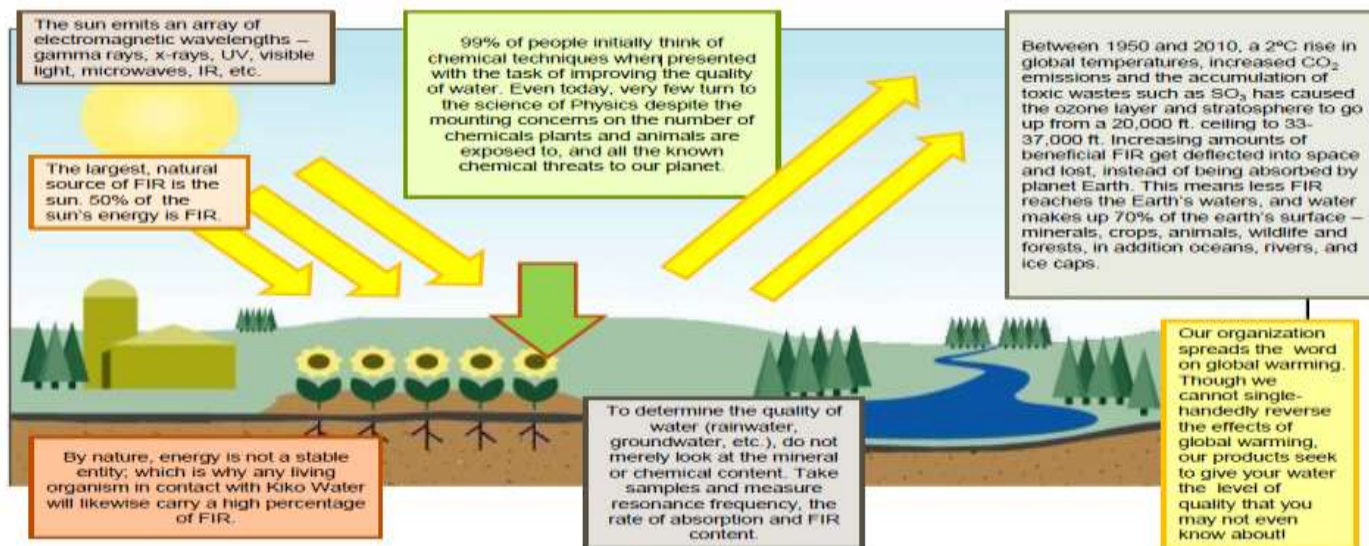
The sun emits an array of electromagnetic wavelengths – gamma rays, x-rays, UV, visible light, microwaves, IR, etc.

99% of people initially think of chemical techniques when presented with the task of improving the quality of water. Even today, very few turn to the science of Physics despite the mounting concerns on the number of chemicals plants and animals are exposed to, and all the known chemical threats to our planet.

Between 1950 and 2010, a 2ºC rise in global temperatures, increased $CO_2$ emissions and the accumulation of toxic wastes such as $SO_3$ has caused the ozone layer and stratosphere to go up from a 20,000 ft. ceiling to 33-37,000 ft. Increasing amounts of beneficial FIR get deflected into space and lost, instead of being absorbed by planet Earth. This means less FIR reaches the Earth's waters, and water makes up 70% of the earth's surface – minerals, crops, animals, wildlife and forests, in addition oceans, rivers, and ice caps.

The largest, natural source of FIR is the sun. 50% of the sun's energy is FIR.

Our organization spreads the word on global warming. Though we cannot single-handedly reverse the effects of global warming, our products seek to give your water the level of quality that you may not even know about!

By nature, energy is not a stable entity; which is why any living organism in contact with Kiko Water will likewise carry a high percentage of FIR.

To determine the quality of water (rainwater, groundwater, etc.), do not merely look at the mineral or chemical content. Take samples and measure resonance frequency, the rate of absorption and FIR content.